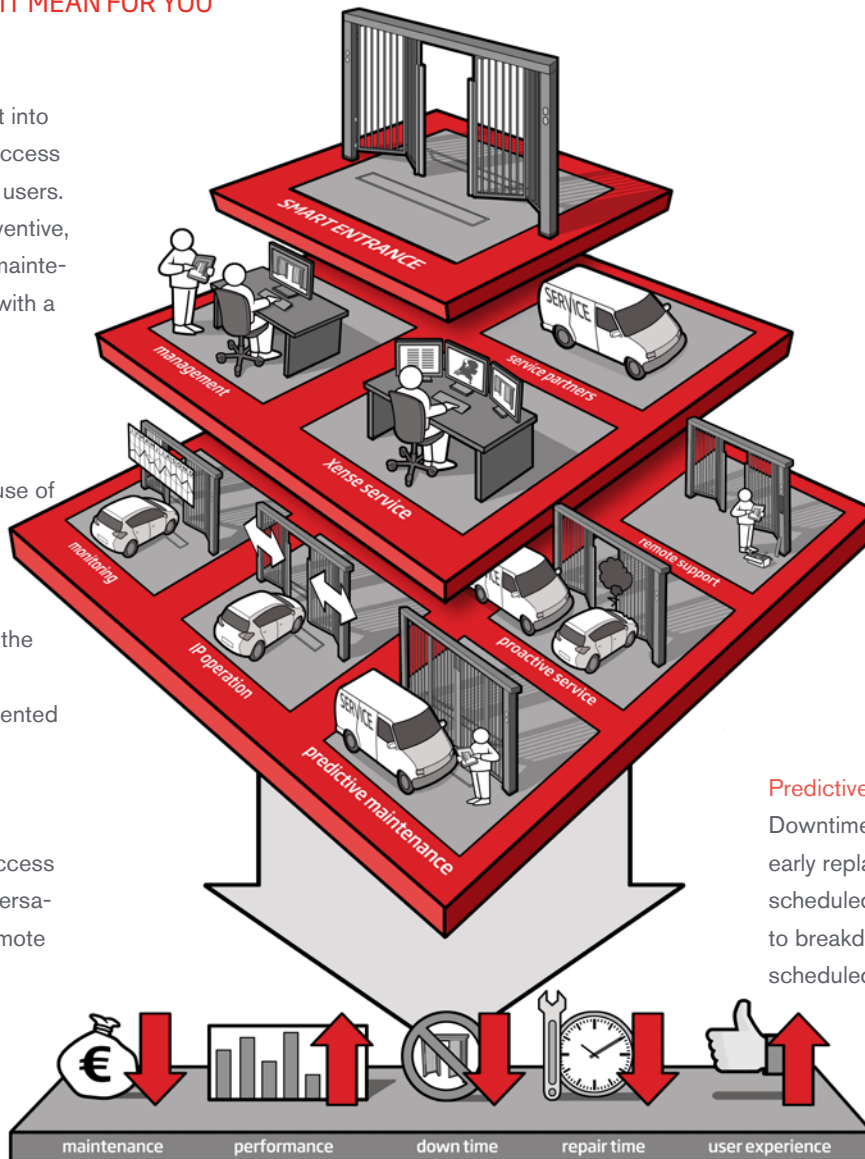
T MEAN FOR YOU

t into
ccess
users.
ventive,
ainte-
with a

use of

the

ented

ccess
ersa-
mote

SMART ENTRANCE

management

service partners

SERVICE

xense service

monitoring

IP operation

remote support

proactive service

predictive maintenance

SERVICE

Predictive
Downtime
early repla
scheduled
to breakd
scheduled

€

maintenance

performance

down time

repair time

user experience